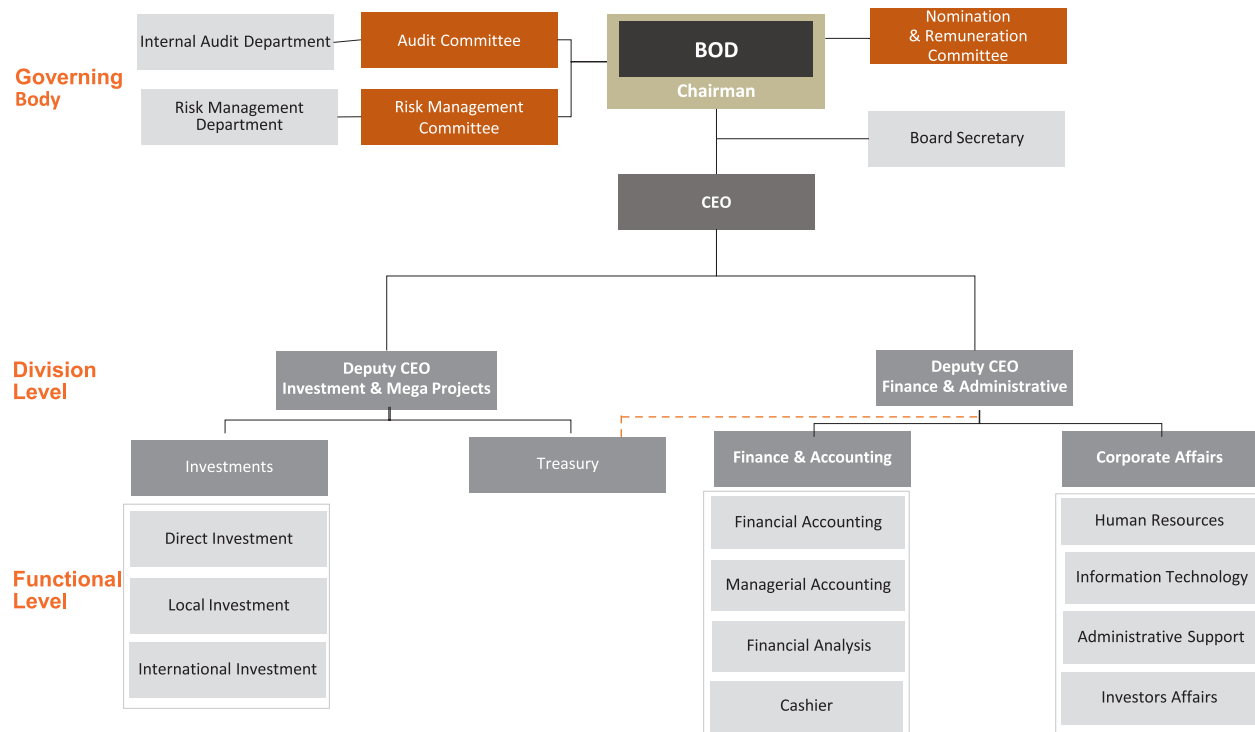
Governing Body

Internal Audit Department

Audit Committee

BOD

Chairman

Nomination & Remuneration Committee

Risk Management Department

Risk Management Committee

Board Secretary

CEO

Division Level

Deputy CEO Investment & Mega Projects

Deputy CEO Finance & Administrative

Investments

Treasury

Finance & Accounting

Corporate Affairs

Functional Level

Direct Investment

Local Investment

International Investment

Financial Accounting

Managerial Accounting

Financial Analysis

Cashier

Human Resources

Information Technology

Administrative Support

Investors Affairs